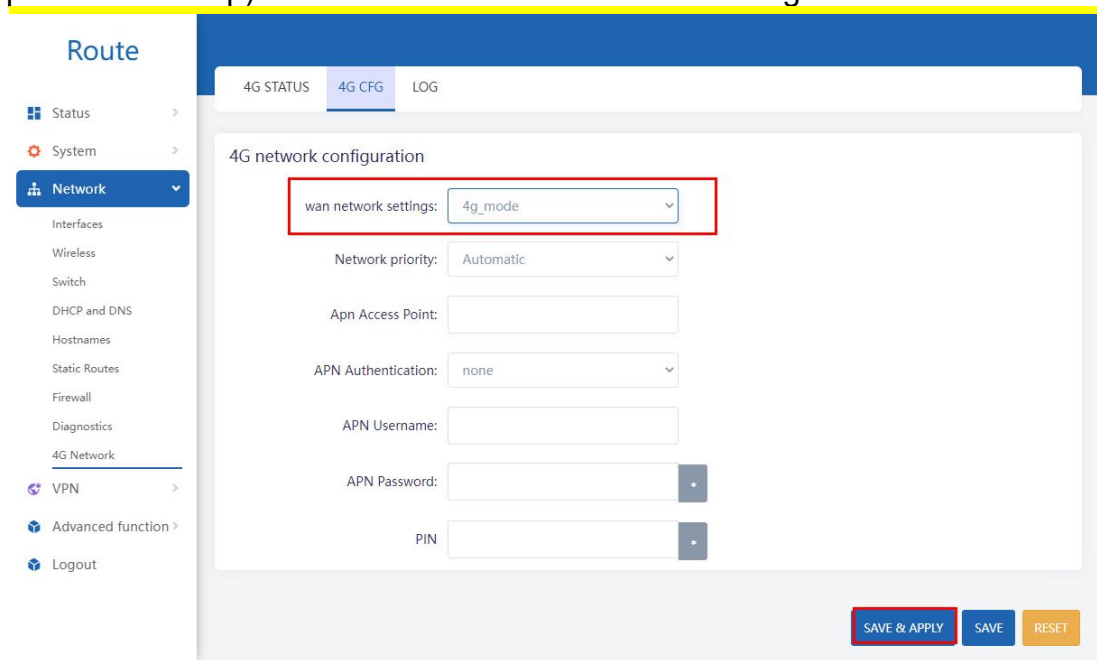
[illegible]

Route

Status >
System >
Network
Interfaces
Wireless
Switch
DHCP and DNS
Hostnames
Static Routes
Firewall
Diagnostics
4G Network
VPN >
Advanced function >
Logout

4G STATUS | 4G CFG | LOG

4G network configuration

wan network settings: 4g_mode

Network priority: Automatic

Apn Access Point:

APN Authentication: none

APN Username:

APN Password: *

PIN *

SAVE & APPLY | SAVE | RESET